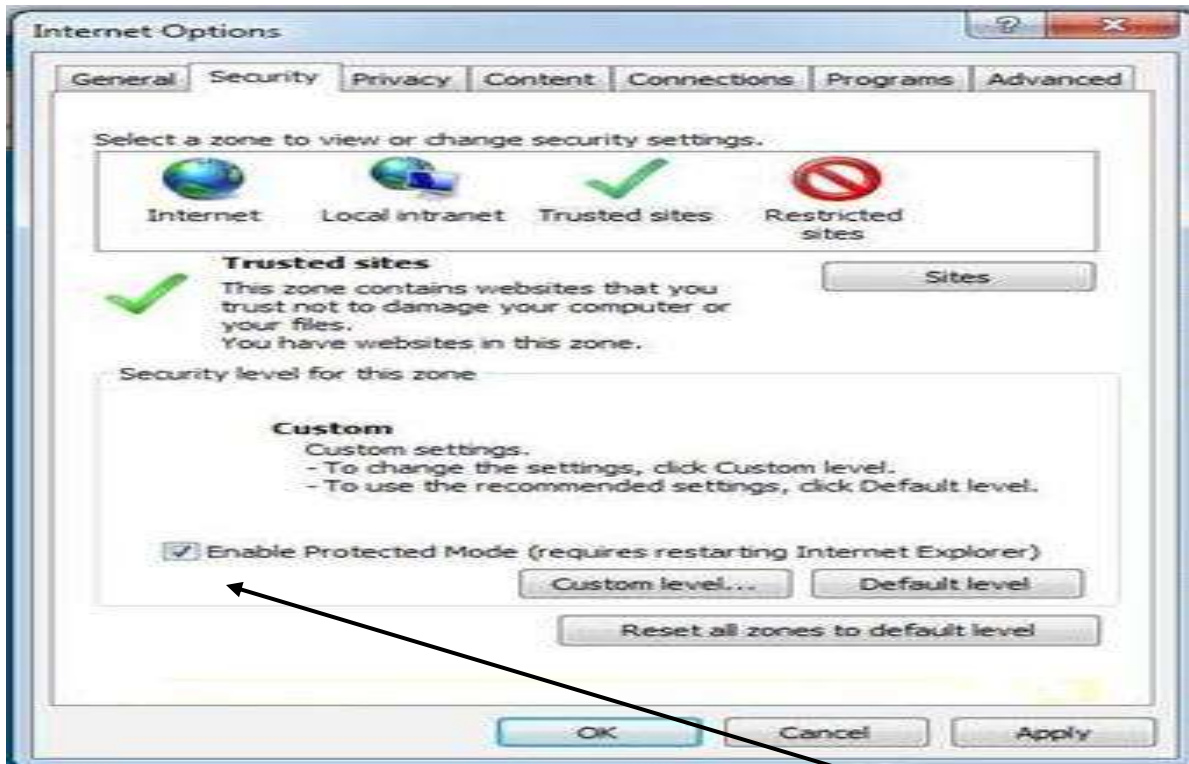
Internet Options

General | Security | Privacy | Content | Connections | Programs | Advanced

Select a zone to view or change security settings.

Internet

Local intranet

Trusted sites

Restricted sites

Trusted sites

This zone contains websites that you trust not to damage your computer or your files.

You have websites in this zone.

Sites

Security level for this zone

Custom

Custom settings.

- To change the settings, click Custom level.

- To use the recommended settings, click Default level.

Enable Protected Mode (requires restarting Internet Explorer)

Custom level...

Default level

Reset all zones to default level

OK

Cancel

Apply